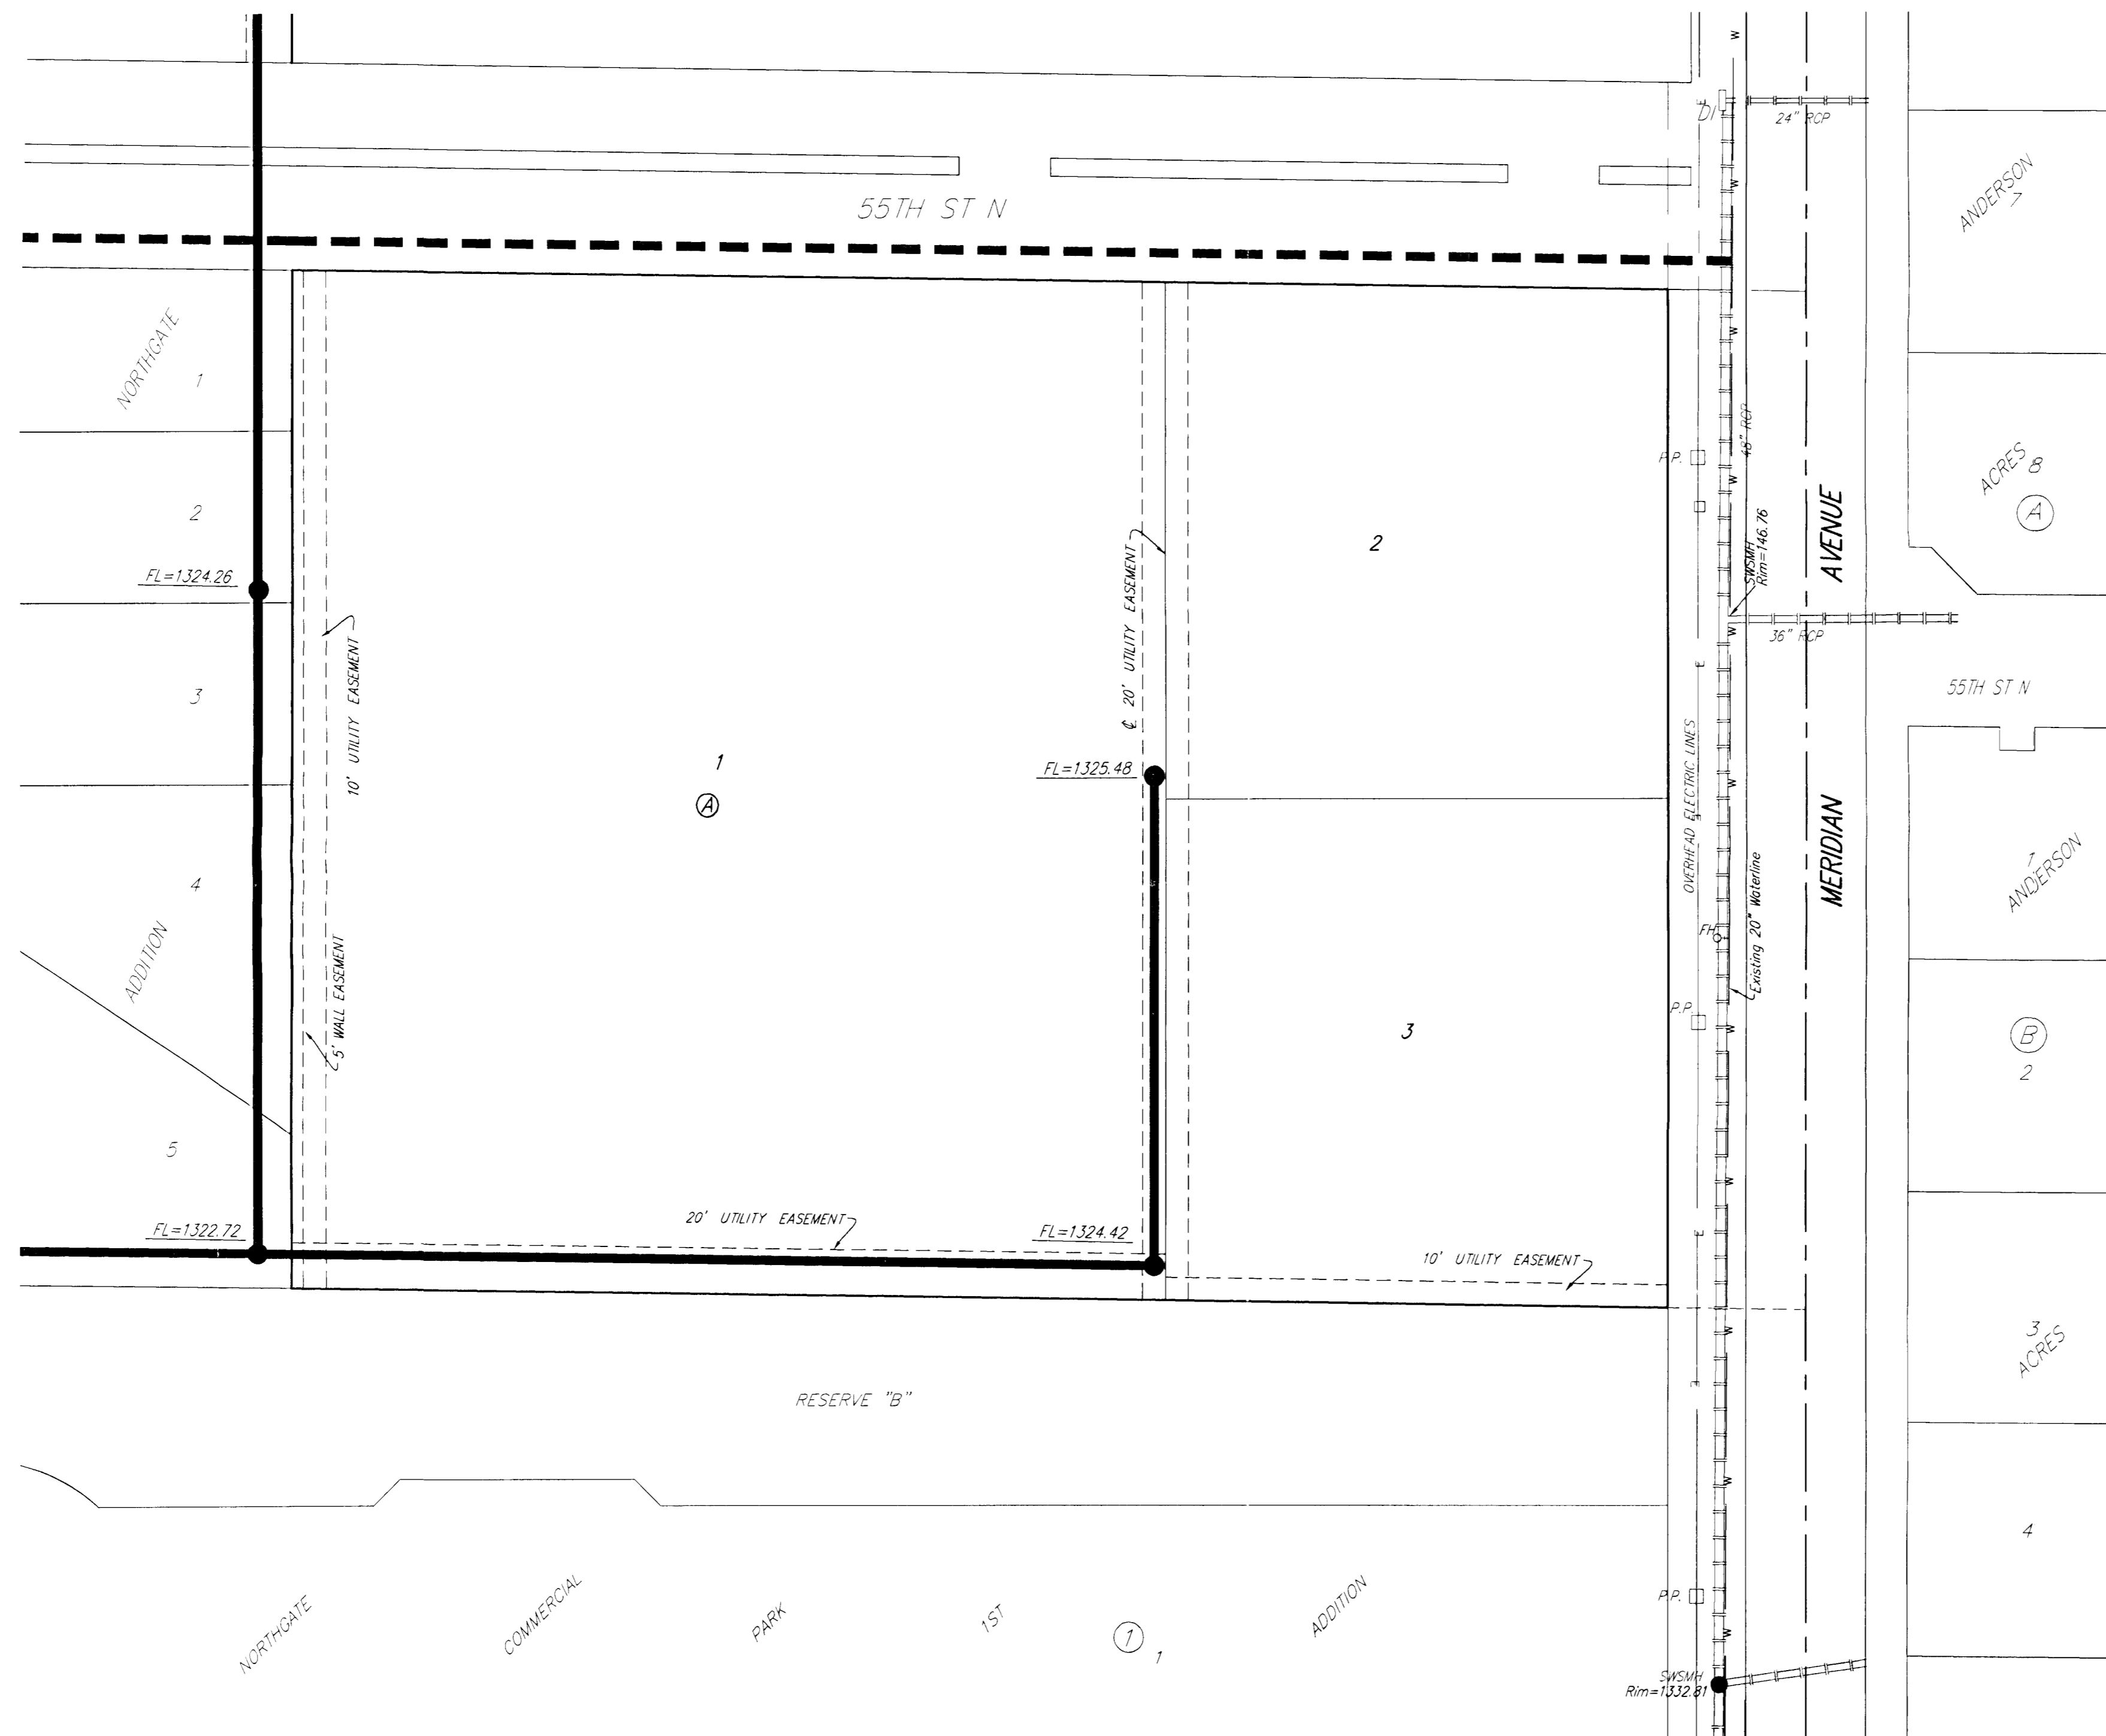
55TH ST N

DI

24" RCP

ANDERSON

NORTHGATE

1

2

FL=1324.26

3

4

ADDITION

5

10' UTILITY EASEMENT

5' WALL EASEMENT

1

Ⓐ

℄ 20' UTILITY EASEMENT

FL=1325.48

2

3

P.P.

48" RCP

SWSMH Rim=1346.76

36" RCP

AVENUE

ACRES 8

Ⓐ

55TH ST N

OVERHEAD ELECTRIC LINES

MERIDIAN

Existing 20" Waterline

FH

P.P.

1 ANDERSON

Ⓑ

2

FL=1322.72

20' UTILITY EASEMENT

FL=1324.42

10' UTILITY EASEMENT

3 ACRES

RESERVE "B"

4

NORTHGATE

COMMERCIAL

PARK

1ST

①

1

ADDITION

P.P.

SWSMH Rim=1332.81